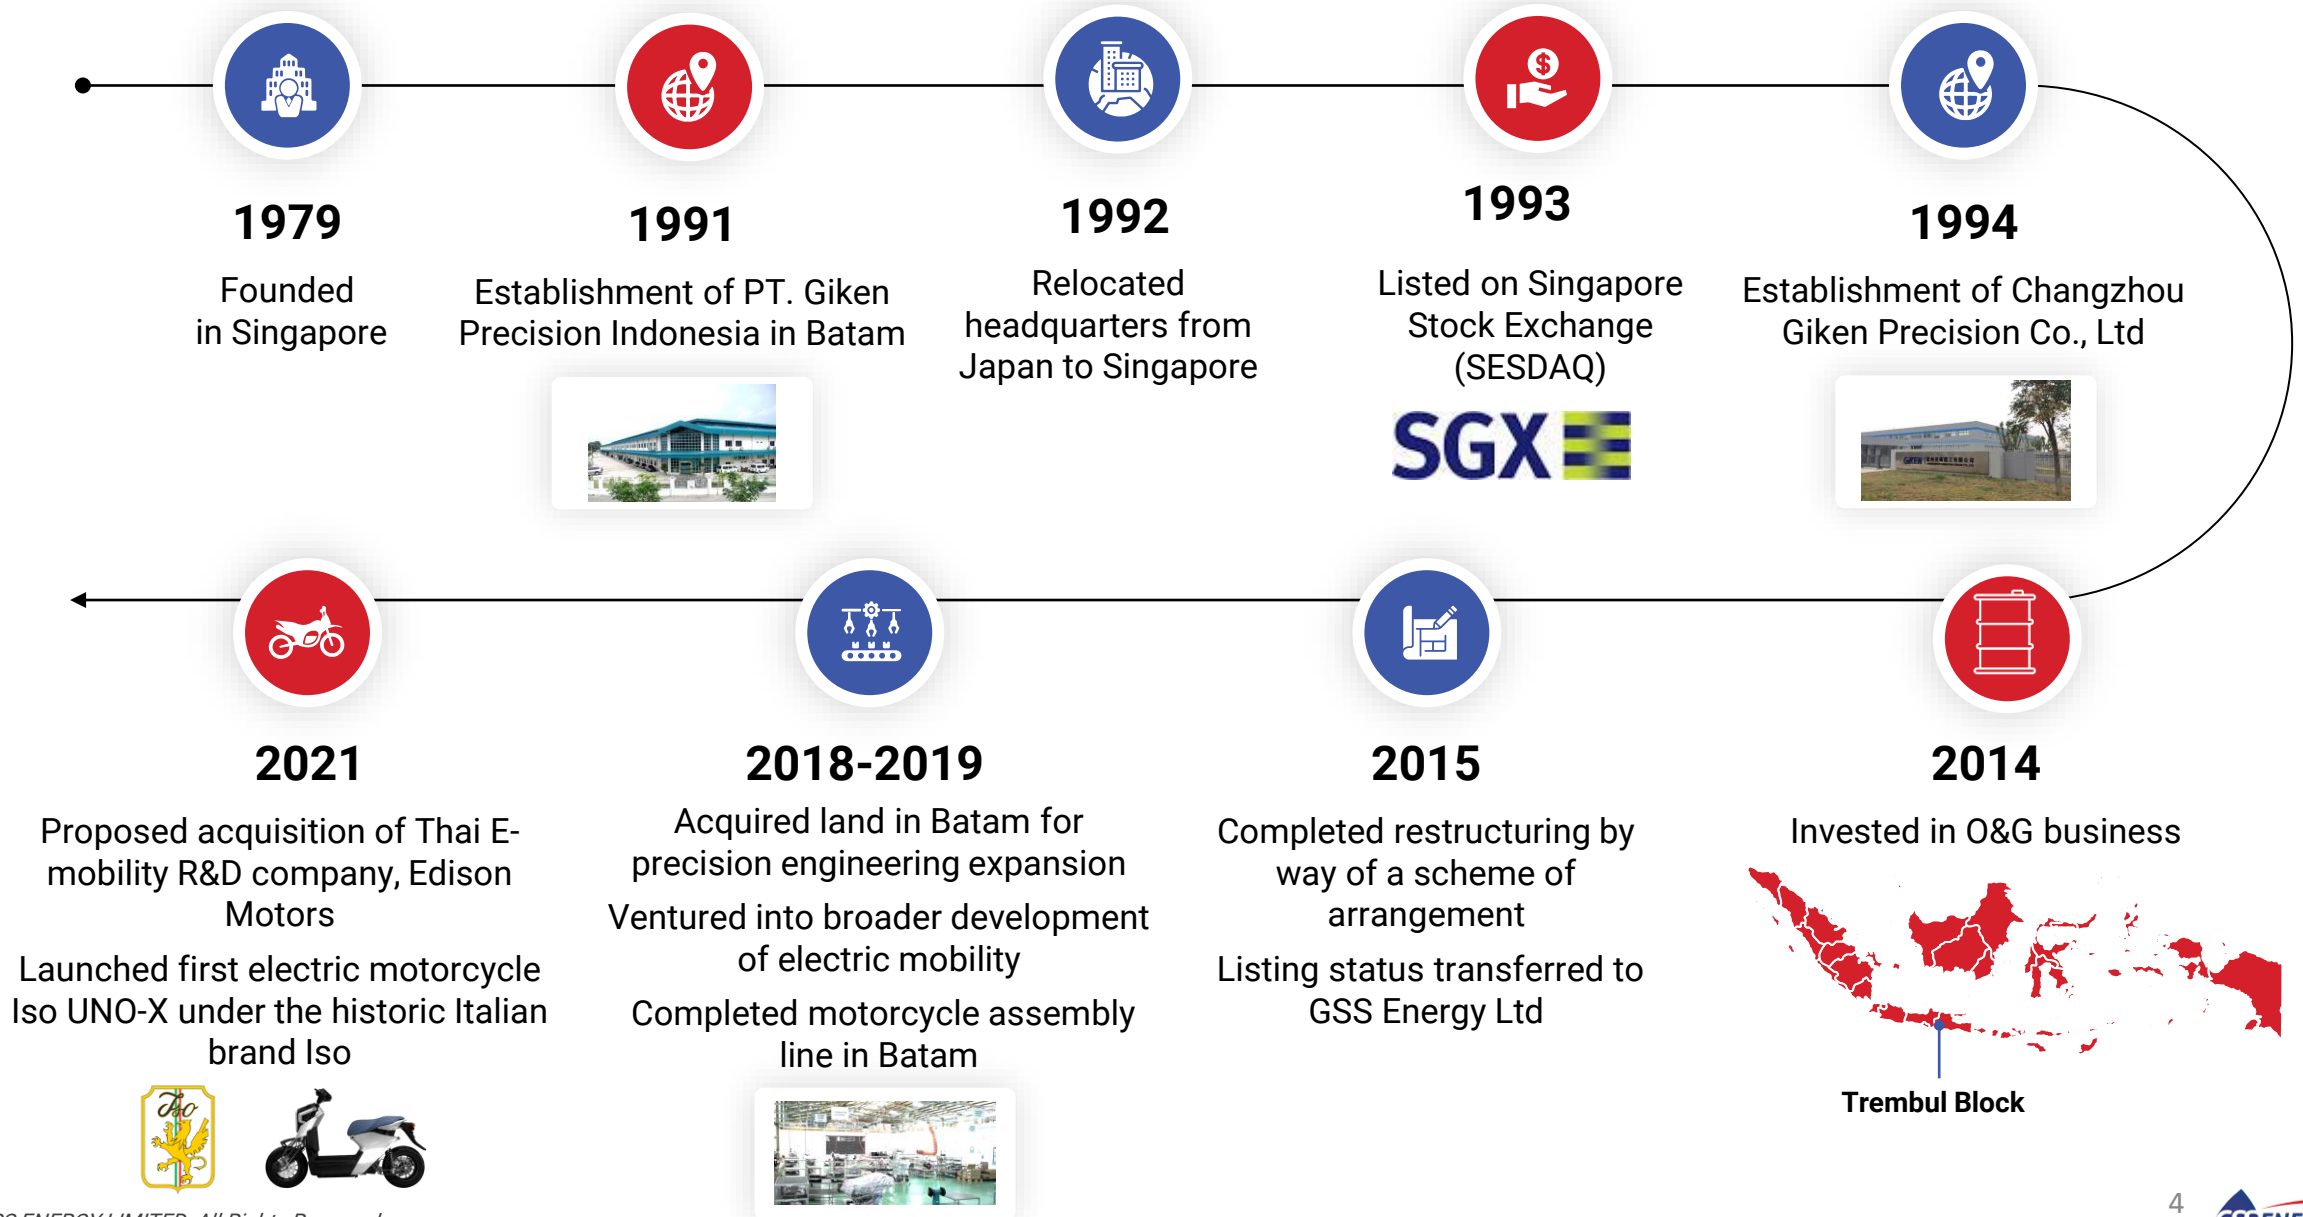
1979

Founded in Singapore

1991

Establishment of PT. Giken Precision Indonesia in Batam

1992

Relocated headquarters from Japan to Singapore

1993

Listed on Singapore Stock Exchange (SESDAQ)

SGX

1994

Establishment of Changzhou Giken Precision Co., Ltd

2021

Proposed acquisition of Thai E-mobility R&D company, Edison Motors

Launched first electric motorcycle Iso UNO-X under the historic Italian brand Iso

Iso

2018-2019

Acquired land in Batam for precision engineering expansion

Ventured into broader development of electric mobility

Completed motorcycle assembly line in Batam

2015

Completed restructuring by way of a scheme of arrangement

Listing status transferred to GSS Energy Ltd

2014

Invested in O&G business

Trembul Block

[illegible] ENERGY LIMITED. All Rights Reserved

4

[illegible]